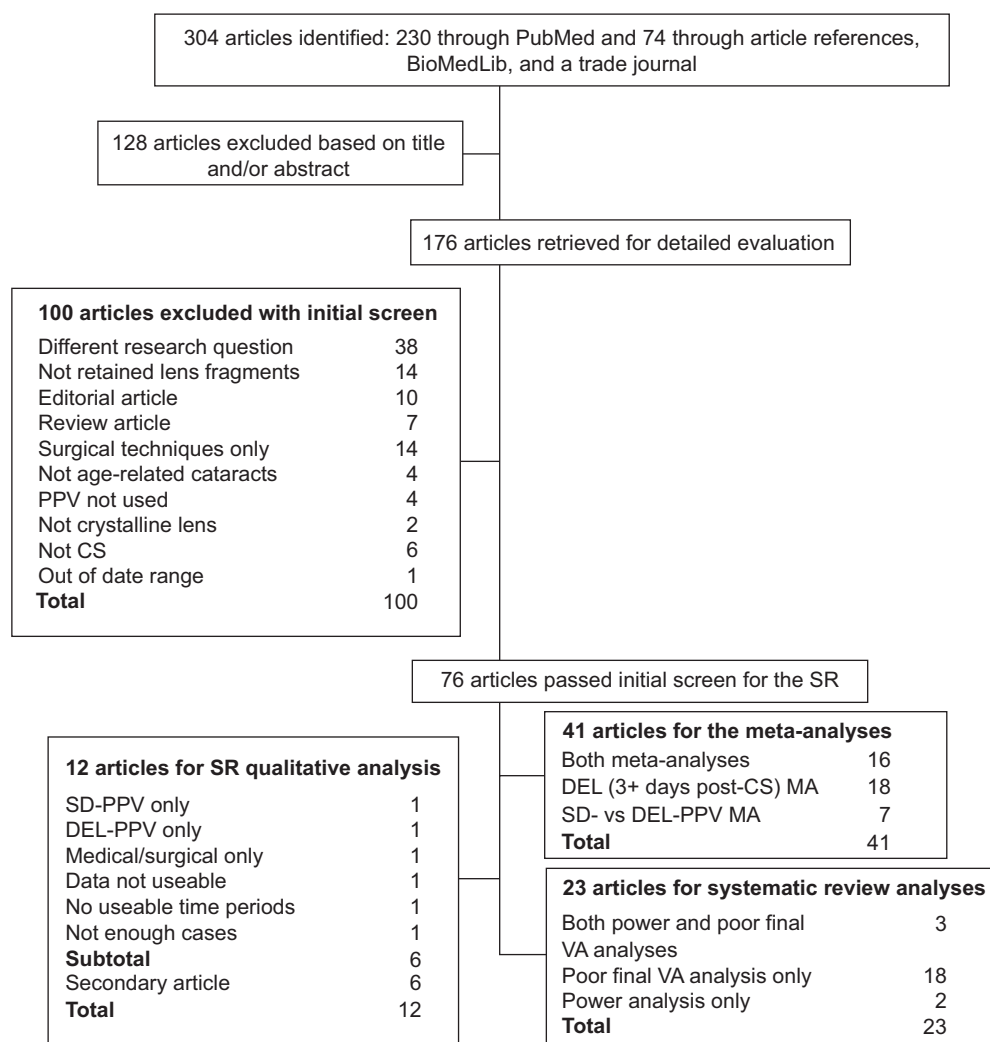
304 articles identified: 230 through PubMed and 74 through article references, BioMedLib, and a trade journal

128 articles excluded based on title and/or abstract

176 articles retrieved for detailed evaluation

**100 articles excluded with initial screen**

| | |
|---|---|
| Different research question | 38 |
| Not retained lens fragments | 14 |
| Editorial article | 10 |
| Review article | 7 |
| Surgical techniques only | 14 |
| Not age-related cataracts | 4 |
| PPV not used | 4 |
| Not crystalline lens | 2 |
| Not CS | 6 |
| Out of date range | 1 |
| **Total** | 100 |

76 articles passed initial screen for the SR

**12 articles for SR qualitative analysis**

| | |
|---|---|
| SD-PPV only | 1 |
| DEL-PPV only | 1 |
| Medical/surgical only | 1 |
| Data not useable | 1 |
| No useable time periods | 1 |
| Not enough cases | 1 |
| **Subtotal** | 6 |
| Secondary article | 6 |
| **Total** | 12 |

**41 articles for the meta-analyses**

| | |
|---|---|
| Both meta-analyses | 16 |
| DEL (3+ days post-CS) MA | 18 |
| SD- vs DEL-PPV MA | 7 |
| **Total** | 41 |

**23 articles for systematic review analyses**

| | |
|---|---|
| Both power and poor final VA analyses | 3 |
| Poor final VA analysis only | 18 |
| Power analysis only | 2 |
| **Total** | 23 |